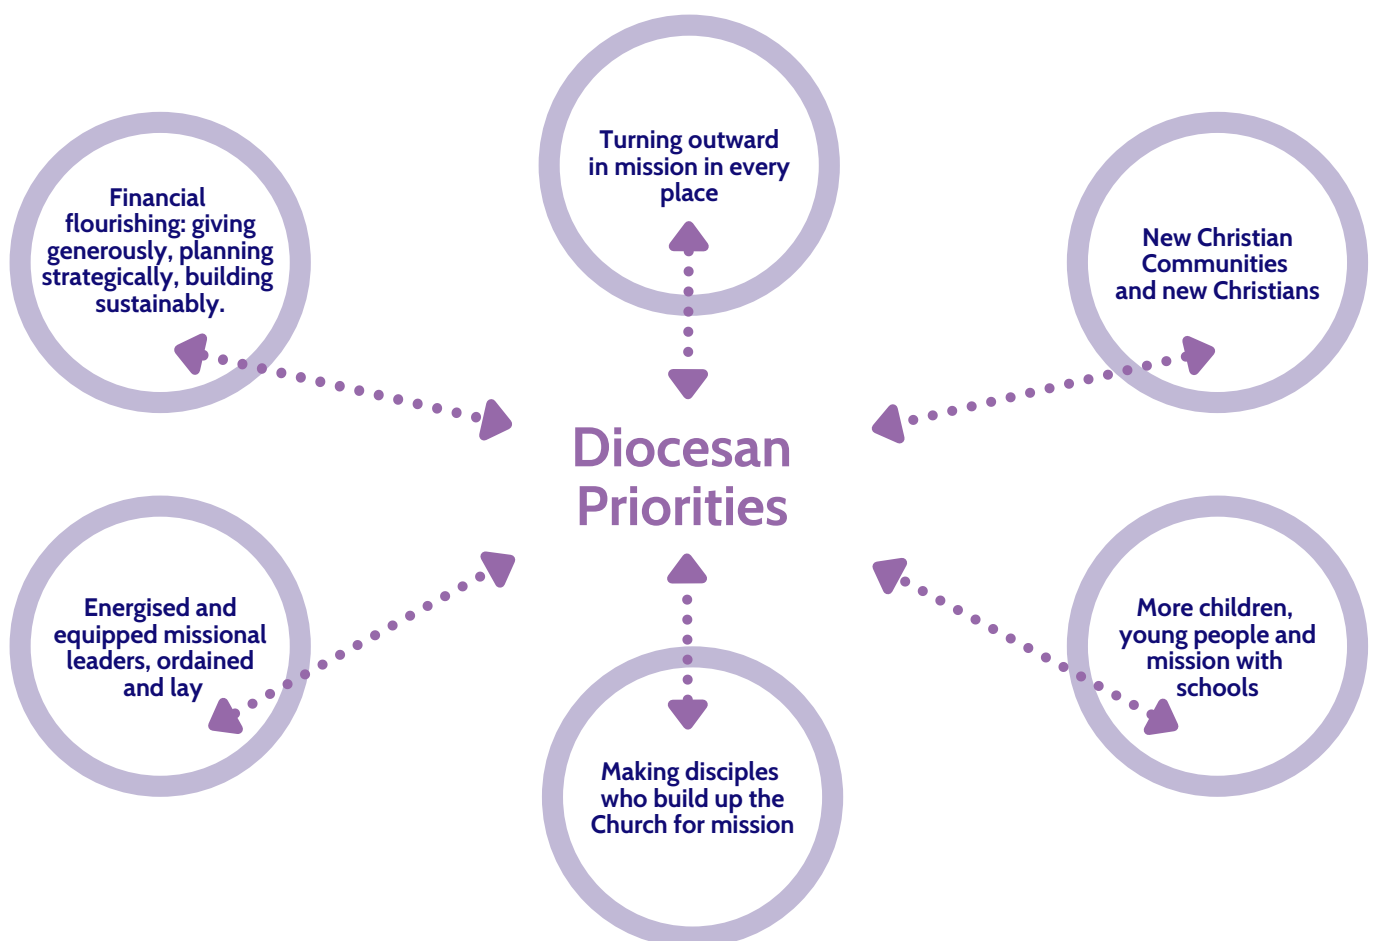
Turning outward in mission in every place

Financial flourishing: giving generously, planning strategically, building sustainably.

New Christian Communities and new Christians

Diocesan Priorities

Energised and equipped missional leaders, ordained and lay

More children, young people and mission with schools

Making disciples who build up the Church for mission